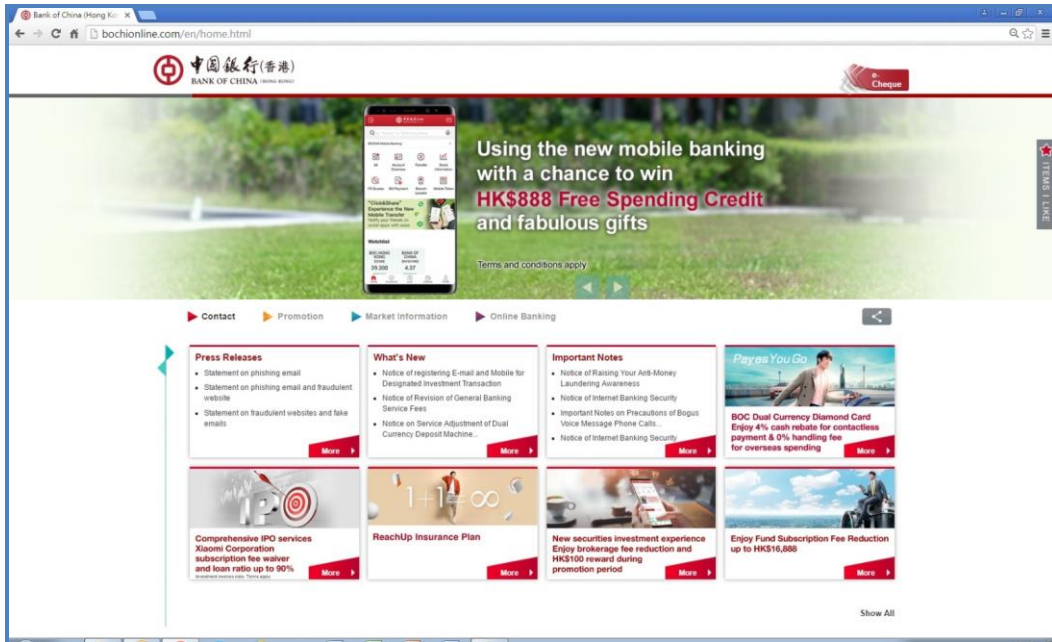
Bank of China (Hong Ko ×

bochionline.com/en/home.html

中國銀行(香港)
BANK OF CHINA (HONG KONG)

e-Cheque

Using the new mobile banking with a chance to win
HK$888 Free Spending Credit
and fabulous gifts

Terms and conditions apply

ITEMS I LIKE

Contact
Promotion
Market Information
Online Banking

Press Releases
• Statement on phishing email
• Statement on phishing email and fraudulent website
• Statement on fraudulent websites and fake emails
More

What's New
• Notice of registering E-mail and Mobile for Designated Investment Transaction
• Notice of Revision of General Banking Service Fees
• Notice on Service Adjustment of Dual Currency Deposit Machine...
More

Important Notes
• Notice of Raising Your Anti-Money Laundering Awareness
• Notice of Internet Banking Security
• Important Notes on Precautions of Bogus Voice Message Phone Calls...
• Notice of Internet Banking Security
More

Pay as You Go
BOC Dual Currency Diamond Card
Enjoy 4% cash rebate for contactless payment & 0% handling fee for overseas spending
More

IPO
Comprehensive IPO services
Xiaomi Corporation subscription fee waiver and loan ratio up to 90%
Investment involves risks. Terms apply
More

1+1=∞
ReachUp Insurance Plan
More

New securities investment experience
Enjoy brokerage fee reduction and HK$100 reward during promotion period
More

Enjoy Fund Subscription Fee Reduction up to HK$16,888
More

Show All